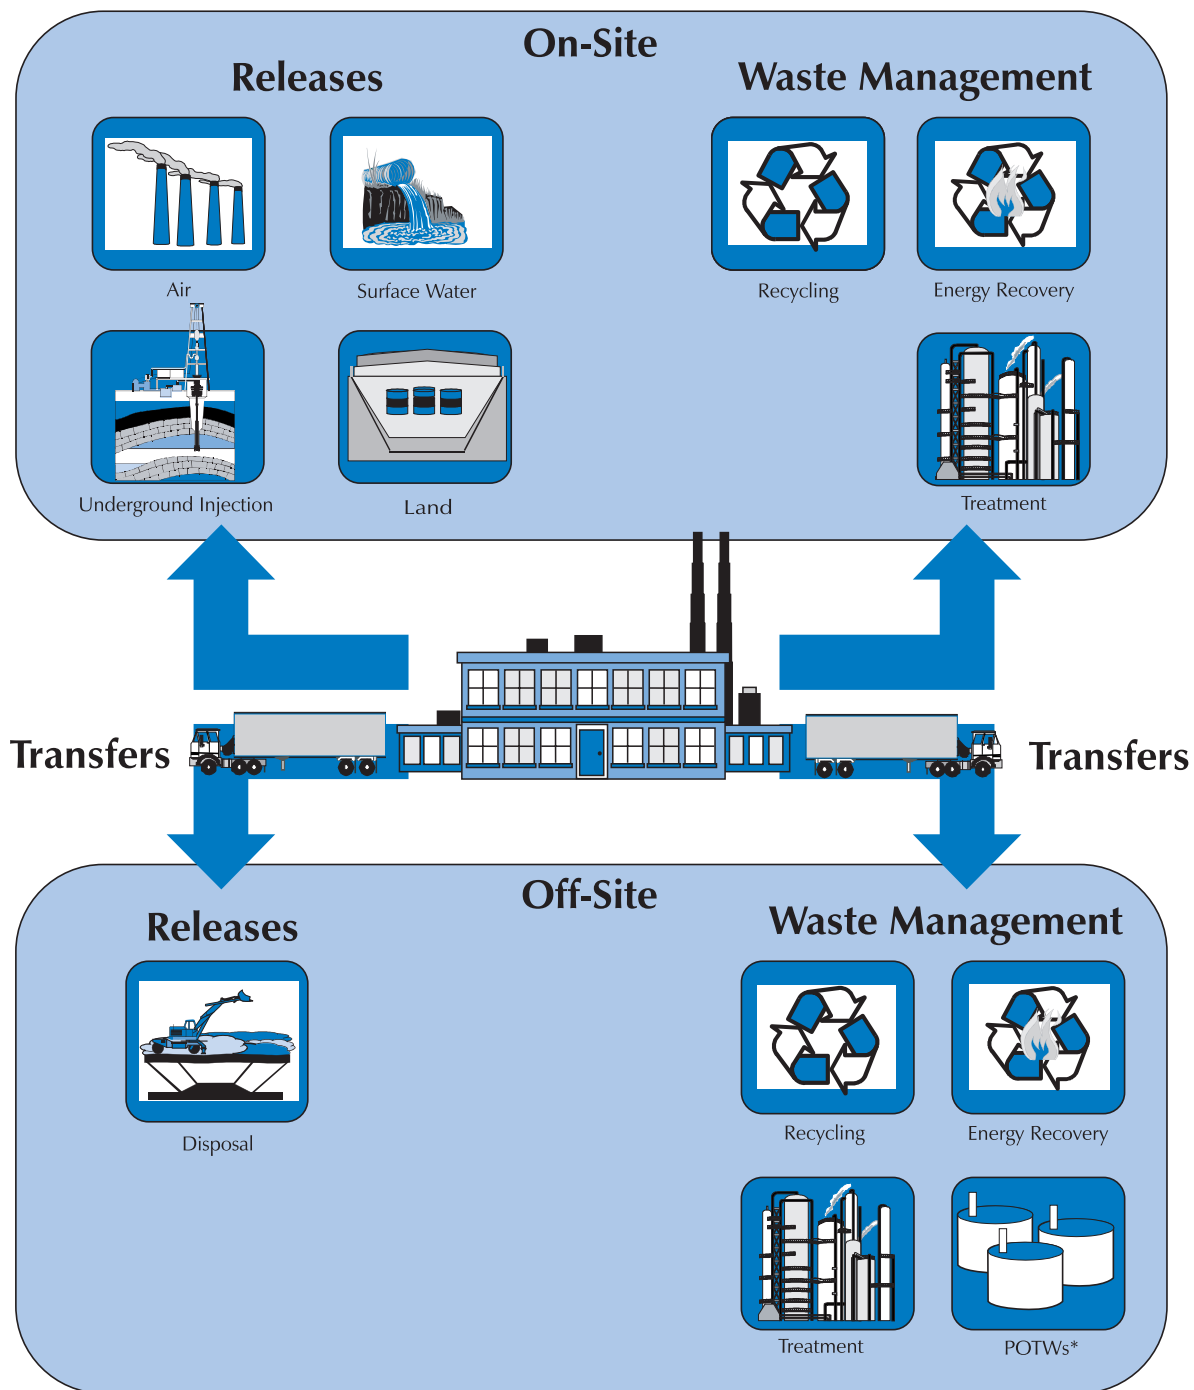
On-Site

Releases

Air

Surface Water

Underground Injection

Land

Waste Management

Recycling

Energy Recovery

Treatment

Transfers

Transfers

Off-Site

Releases

Disposal

Waste Management

Recycling

Energy Recovery

Treatment

POTWs*